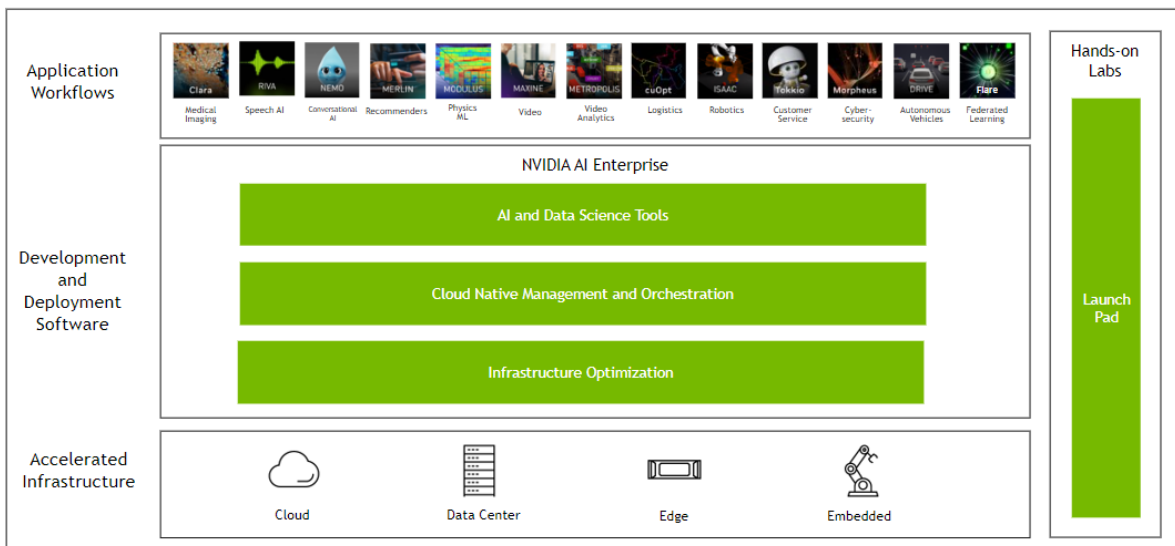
Application Workflows

Clara Medical Imaging

RIVA Speech AI

NEMO Conversational AI

MERLIN Recommenders

MODULUS Physics ML

MAXINE Video

METROPOLIS Video Analytics

cuOpt Logistics

ISAAC Robotics

Tokkio Customer Service

Morpheus Cyber-security

DRIVE Autonomous Vehicles

Flare Federated Learning

Hands-on Labs

Development and Deployment Software

NVIDIA AI Enterprise

AI and Data Science Tools

Cloud Native Management and Orchestration

Infrastructure Optimization

Launch Pad

Accelerated Infrastructure

Cloud

Data Center

Edge

Embedded